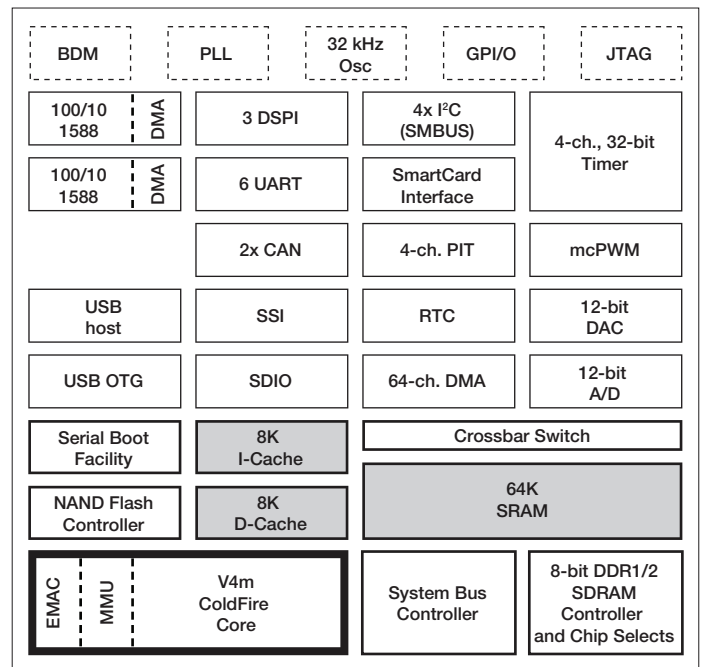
BDM

PLL

32 kHz Osc

GPI/O

JTAG

100/10 1588

DMA

3 DSPI

4x I$^2$C (SMBUS)

4-ch., 32-bit Timer

100/10 1588

DMA

6 UART

SmartCard Interface

2x CAN

4-ch. PIT

mcPWM

USB host

SSI

RTC

12-bit DAC

USB OTG

SDIO

64-ch. DMA

12-bit A/D

Serial Boot Facility

8K I-Cache

Crossbar Switch

NAND Flash Controller

8K D-Cache

64K SRAM

EMAC

MMU

V4m ColdFire Core

System Bus Controller

8-bit DDR1/2 SDRAM Controller and Chip Selects